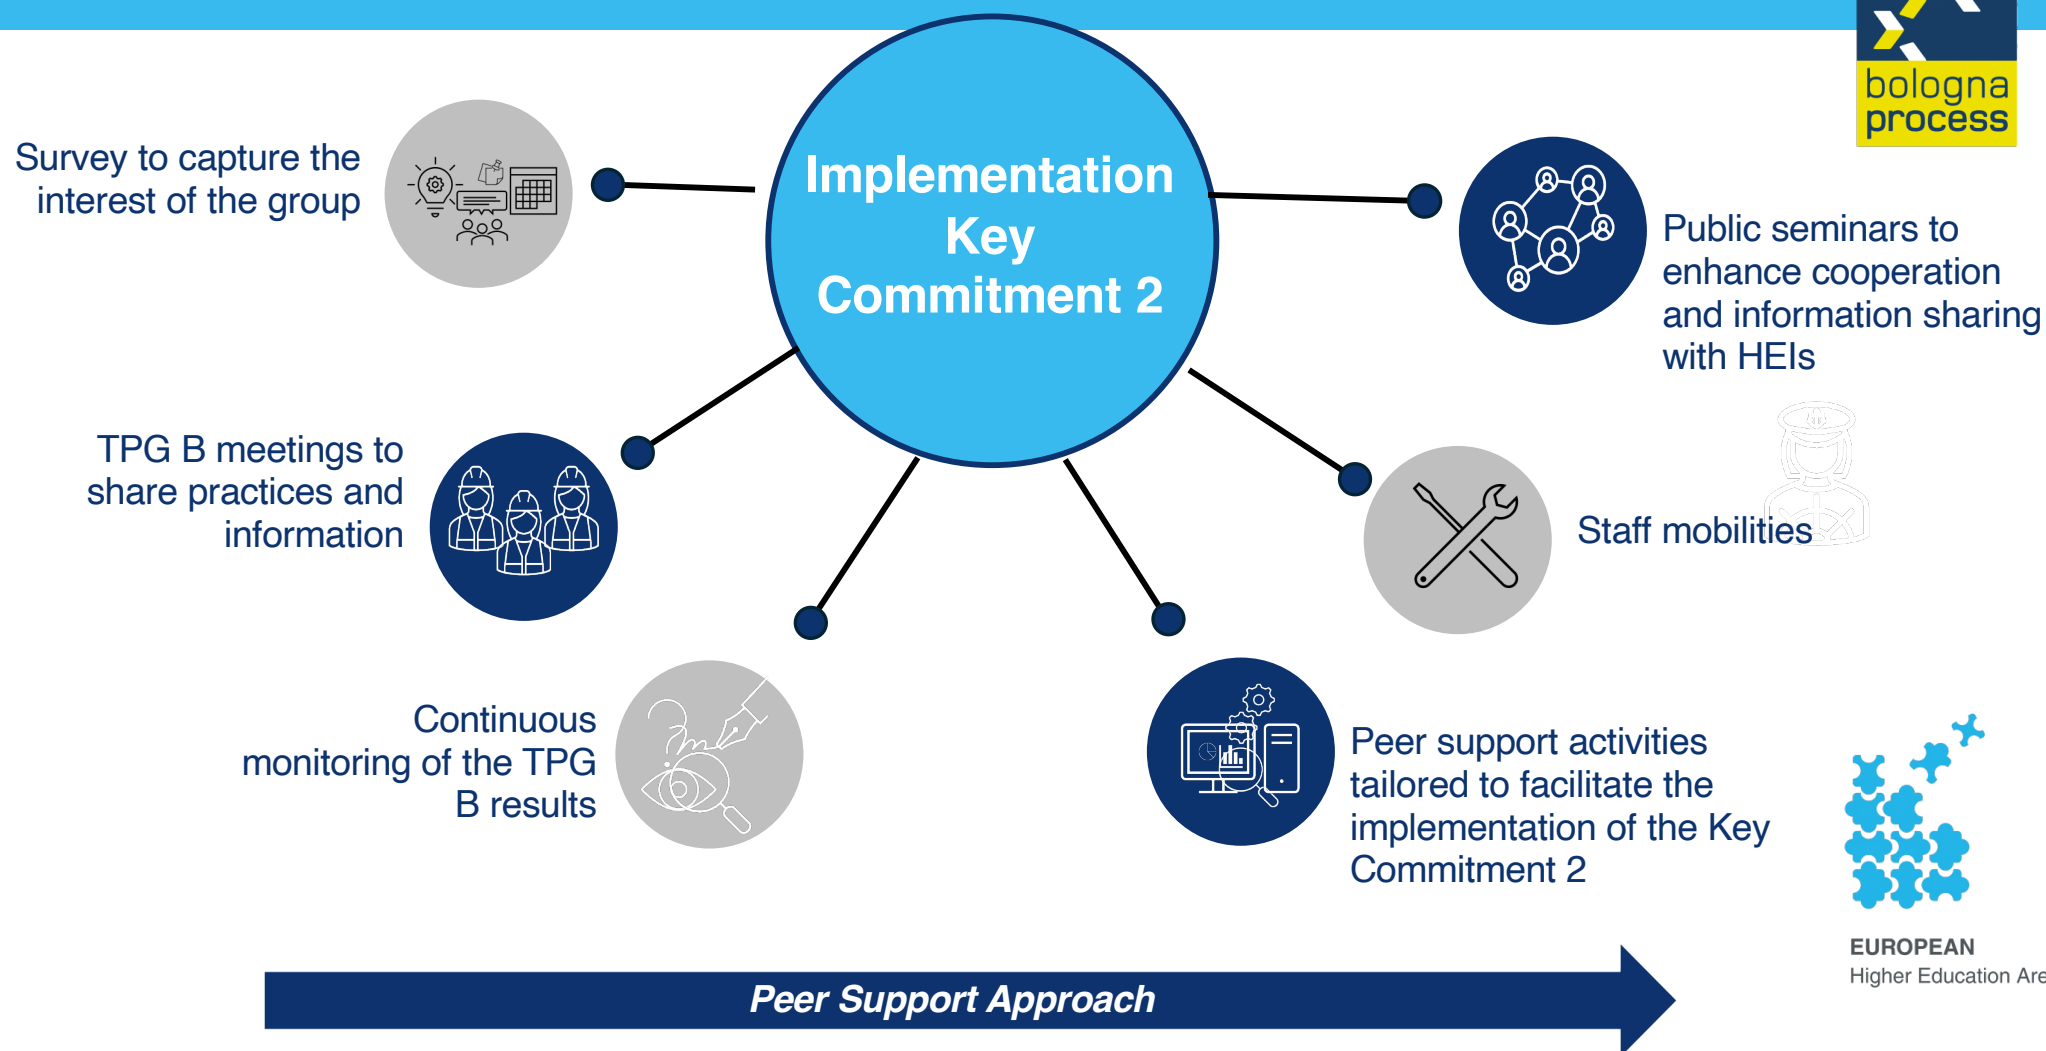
bologna process

Implementation Key Commitment 2

Survey to capture the interest of the group

Public seminars to enhance cooperation and information sharing with HEIs

TPG B meetings to share practices and information

Staff mobilities

Continuous monitoring of the TPG B results

Peer support activities tailored to facilitate the implementation of the Key Commitment 2

EUROPEAN
Higher Education Are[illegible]

Peer Support Approach